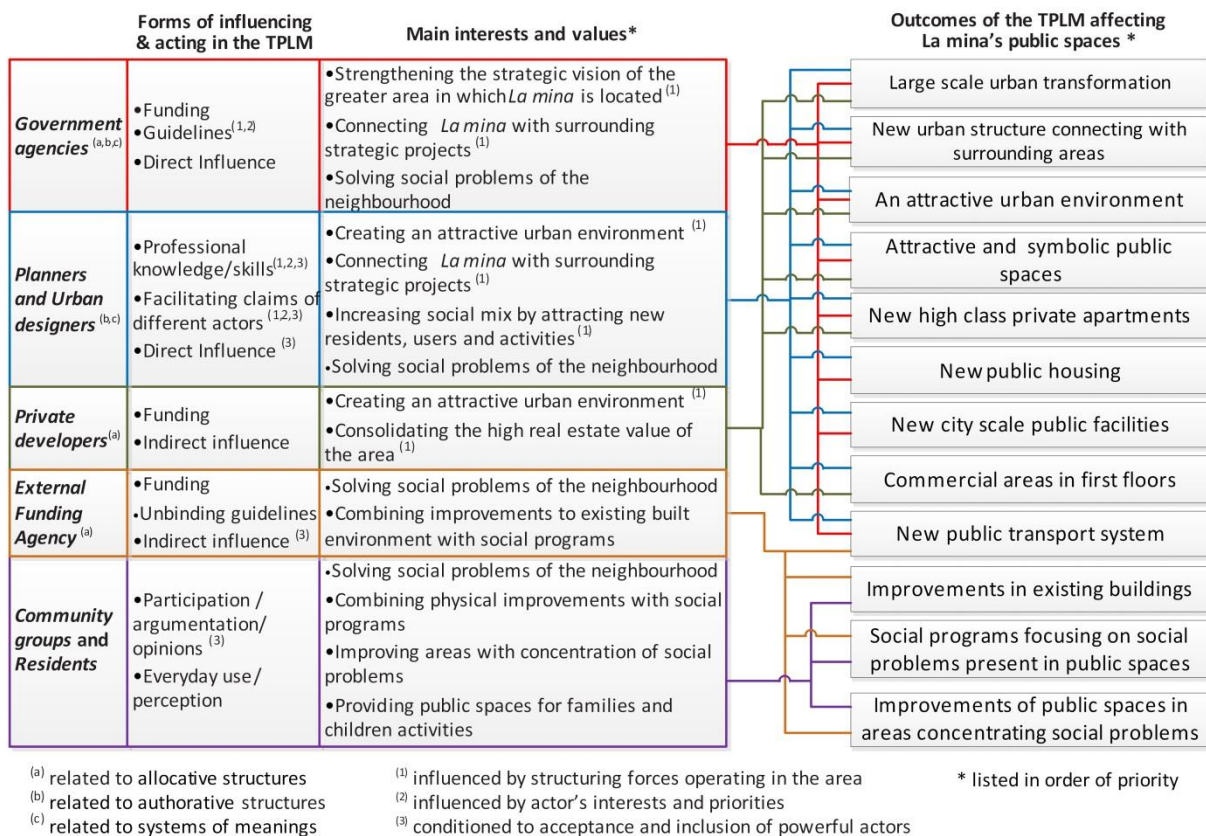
| | Forms of influencing & acting in the TPLM | Main interests and values* |
|---|---|---|
| ***Government agencies*** $^{(a,b,c)}$ | •Funding<br>•Guidelines$^{(1,2)}$<br>•Direct Influence | •Strengthening the strategic vision of the greater area in which *La mina* is located $^{(1)}$<br>•Connecting *La mina* with surrounding strategic projects $^{(1)}$<br>•Solving social problems of the neighbourhood |
| ***Planners and Urban designers*** $^{(b,c)}$ | •Professional knowledge/skills$^{(1,2,3)}$<br>•Facilitating claims of different actors $^{(1,2,3)}$<br>•Direct Influence $^{(3)}$ | •Creating an attractive urban environment $^{(1)}$<br>•Connecting *La mina* with surrounding strategic projects $^{(1)}$<br>•Increasing social mix by attracting new residents, users and activities $^{(1)}$<br>•Solving social problems of the neighbourhood |
| ***Private developers*** $^{(a)}$ | •Funding<br>•Indirect influence | •Creating an attractive urban environment $^{(1)}$<br>•Consolidating the high real estate value of the area $^{(1)}$ |
| ***External Funding Agency*** $^{(a)}$ | •Funding<br>•Unbinding guidelines<br>•Indirect influence $^{(3)}$ | •Solving social problems of the neighbourhood<br>•Combining improvements to existing built environment with social programs |
| ***Community groups and Residents*** | •Participation / argumentation/ opinions $^{(3)}$<br>•Everyday use / perception | •Solving social problems of the neighbourhood<br>•Combining physical improvements with social programs<br>•Improving areas with concentration of social problems<br>•Providing public spaces for families and children activities |

Outcomes of the TPLM affecting La mina's public spaces *

Large scale urban transformation
New urban structure connecting with surrounding areas
An attractive urban environment
Attractive and symbolic public spaces
New high class private apartments
New public housing
New city scale public facilities
Commercial areas in first floors
New public transport system
Improvements in existing buildings
Social programs focusing on social problems present in public spaces
Improvements of public spaces in areas concentrating social problems

$^{(a)}$ related to allocative structures
$^{(b)}$ related to authorative structures
$^{(c)}$ related to systems of meanings

$^{(1)}$ influenced by structuring forces operating in the area
$^{(2)}$ influenced by actor's interests and priorities
$^{(3)}$ conditioned to acceptance and inclusion of powerful actors

* listed in order of priority